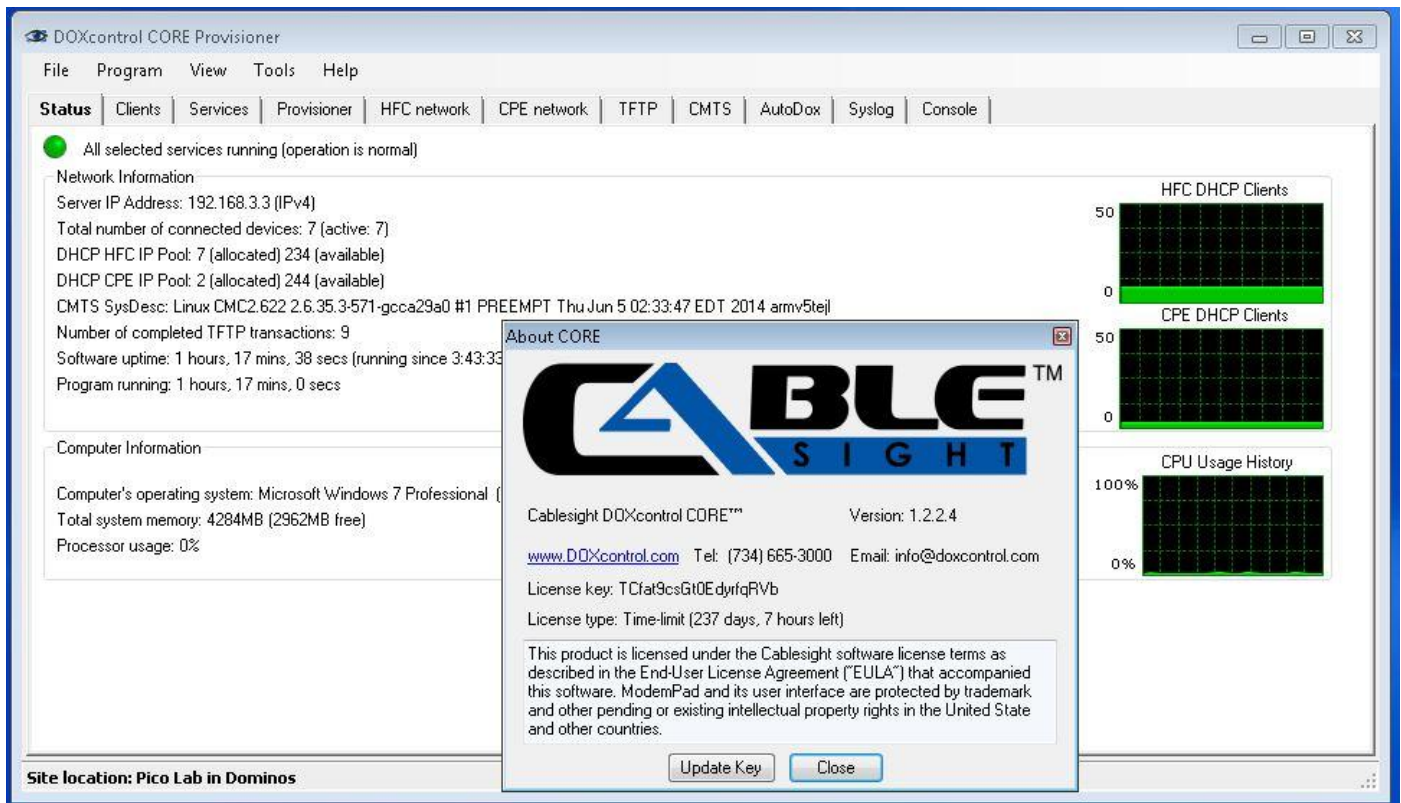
DOXcontrol CORE Provisioner

File Program View Tools Help

Status | Clients | Services | Provisioner | HFC network | CPE network | TFTP | CMTS | AutoDox | Syslog | Console

All selected services running (operation is normal)

Network Information
Server IP Address: 192.168.3.3 (IPv4)
Total number of connected devices: 7 (active: 7)
DHCP HFC IP Pool: 7 (allocated) 234 (available)
DHCP CPE IP Pool: 2 (allocated) 244 (available)
CMTS SysDesc: Linux CMC2.622 2.6.35.3-571-gcca29a0 #1 PREEMPT Thu Jun 5 02:33:47 EDT 2014 armv5tejl
Number of completed TFTP transactions: 9
Software uptime: 1 hours, 17 mins, 38 secs (running since 3:43:33 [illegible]
Program running: 1 hours, 17 mins, 0 secs

Computer Information
Computer's operating system: Microsoft Windows 7 Professional ( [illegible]
Total system memory: 4284MB (2962MB free)
Processor usage: 0%

HFC DHCP Clients
50
0
CPE DHCP Clients
50
0
CPU Usage History
100%
0%

About CORE

CABLE SIGHT ™

Cablesight DOXcontrol CORE™ Version: 1.2.2.4

www.DOXcontrol.com Tel: (734) 665-3000 Email: info@doxcontrol.com

License key: TCfat9csGt0EdyrfqRVb

License type: Time-limit (237 days, 7 hours left)

This product is licensed under the Cablesight software license terms as described in the End-User License Agreement ("EULA") that accompanied this software. ModemPad and its user interface are protected by trademark and other pending or existing intellectual property rights in the United State and other countries.

Update Key Close

Site location: Pico Lab in Dominos